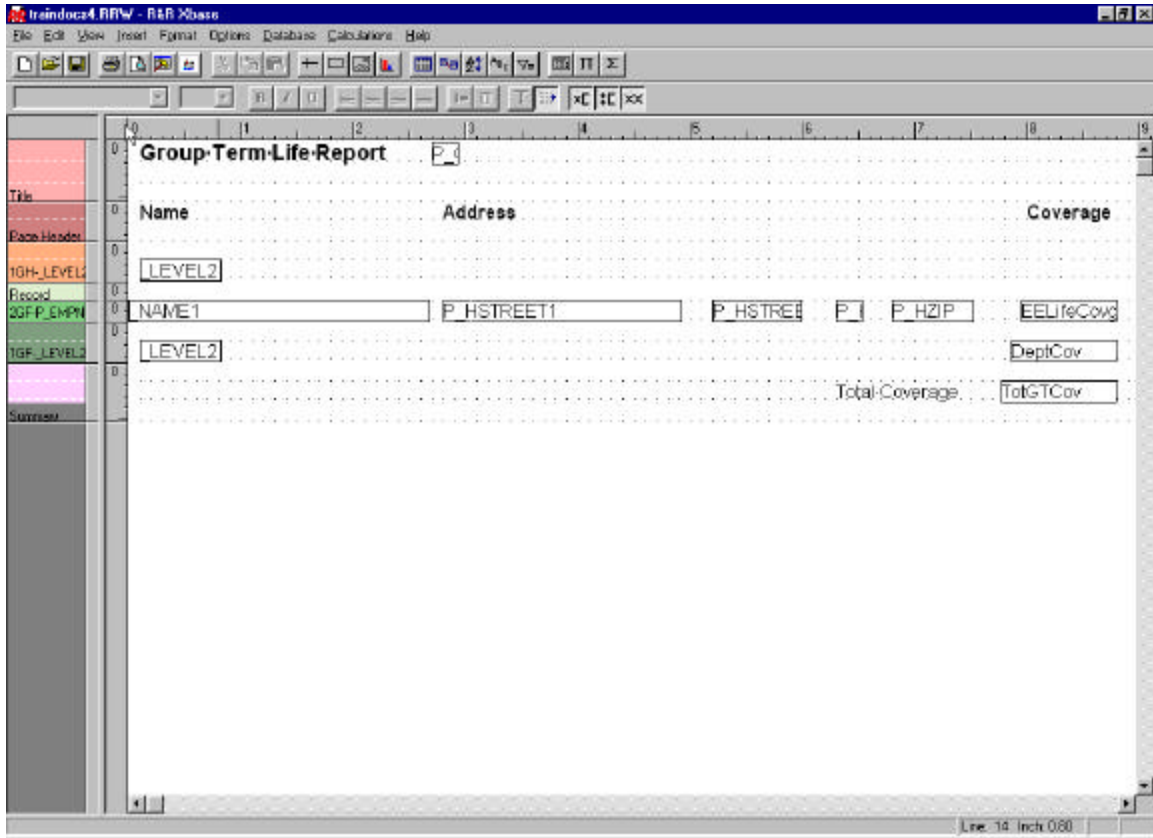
traindoca4.RRW - R&R Xbase
File Edit View Insert Format Options Database Calculations Help

Title
Page Header
1GH_LEVEL2
Record
2GFP_EMPN
1GF_LEVEL2
Summary

0 1 2 3 4 5 6 7 8 9

Group·Term·Life·Report P_(

Name Address Coverage

LEVEL2

NAME1 P_HSTREET1 P_HSTREE P_I P_HZIP EELifeCovg

LEVEL2 DeptCov

Total·Coverage TotGTCov

Line 14 Inch 0.80